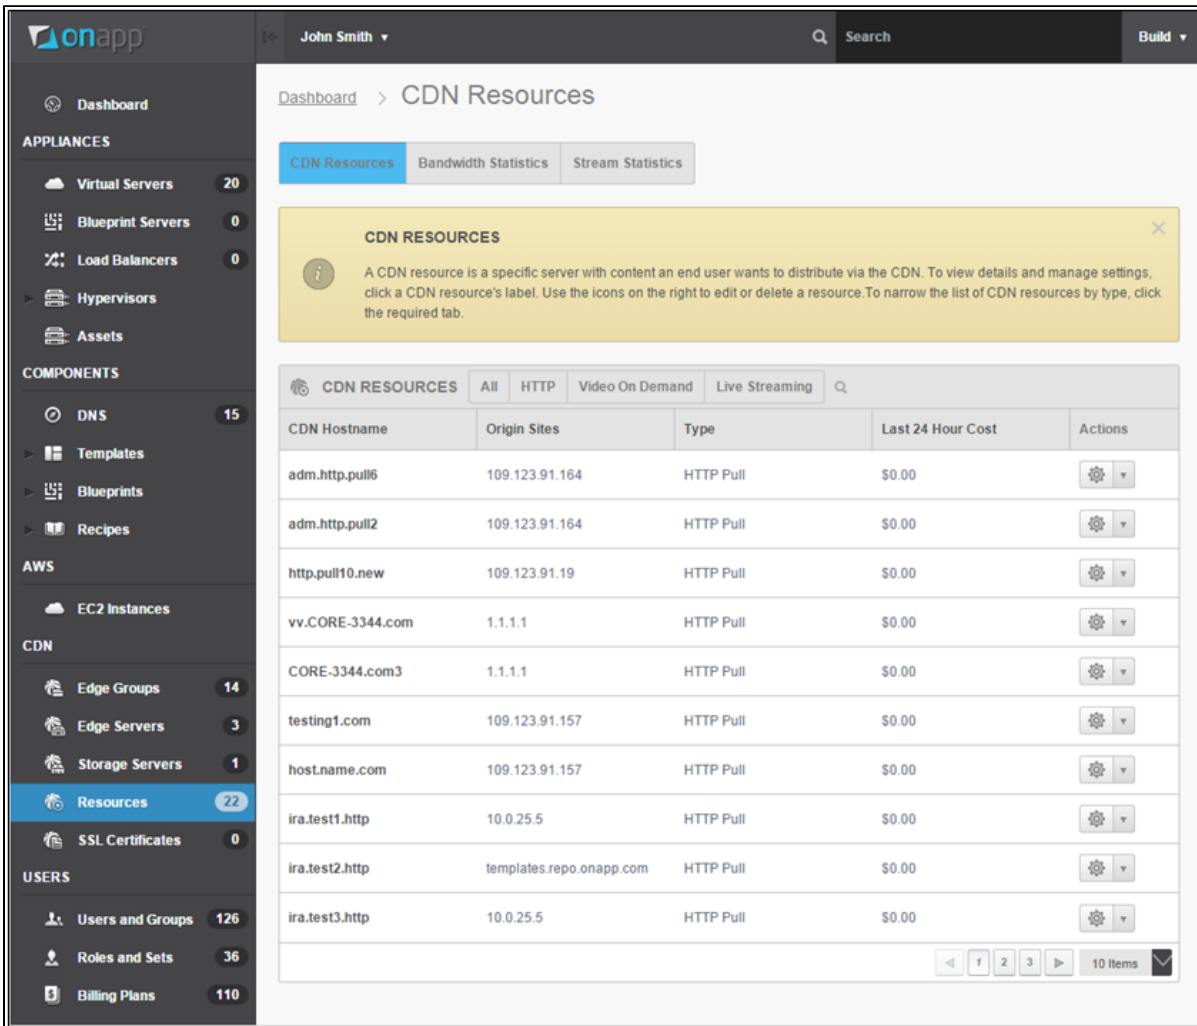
onapp

John Smith ▾

Search

Build ▾

Dashboard

APPLIANCES

Virtual Servers 20

Blueprint Servers 0

Load Balancers 0

Hypervisors

Assets

COMPONENTS

DNS 15

Templates

Blueprints

Recipes

AWS

EC2 Instances

CDN

Edge Groups 14

Edge Servers 3

Storage Servers 1

Resources 22

SSL Certificates 0

USERS

Users and Groups 126

Roles and Sets 36

Billing Plans 110

Dashboard > CDN Resources

CDN Resources | Bandwidth Statistics | Stream Statistics

CDN RESOURCES

A CDN resource is a specific server with content an end user wants to distribute via the CDN. To view details and manage settings, click a CDN resource's label. Use the icons on the right to edit or delete a resource.To narrow the list of CDN resources by type, click the required tab.

CDN RESOURCES | All | HTTP | Video On Demand | Live Streaming

| CDN Hostname | Origin Sites | Type | Last 24 Hour Cost | Actions |
|---|---|---|---|---|
| adm.http.pull6 | 109.123.91.164 | HTTP Pull | $0.00 | |
| adm.http.pull2 | 109.123.91.164 | HTTP Pull | $0.00 | |
| http.pull10.new | 109.123.91.19 | HTTP Pull | $0.00 | |
| vv.CORE-3344.com | 1.1.1.1 | HTTP Pull | $0.00 | |
| CORE-3344.com3 | 1.1.1.1 | HTTP Pull | $0.00 | |
| testing1.com | 109.123.91.157 | HTTP Pull | $0.00 | |
| host.name.com | 109.123.91.157 | HTTP Pull | $0.00 | |
| ira.test1.http | 10.0.25.5 | HTTP Pull | $0.00 | |
| ira.test2.http | templates.repo.onapp.com | HTTP Pull | $0.00 | |
| ira.test3.http | 10.0.25.5 | HTTP Pull | $0.00 | |

1 2 3 | 10 Items